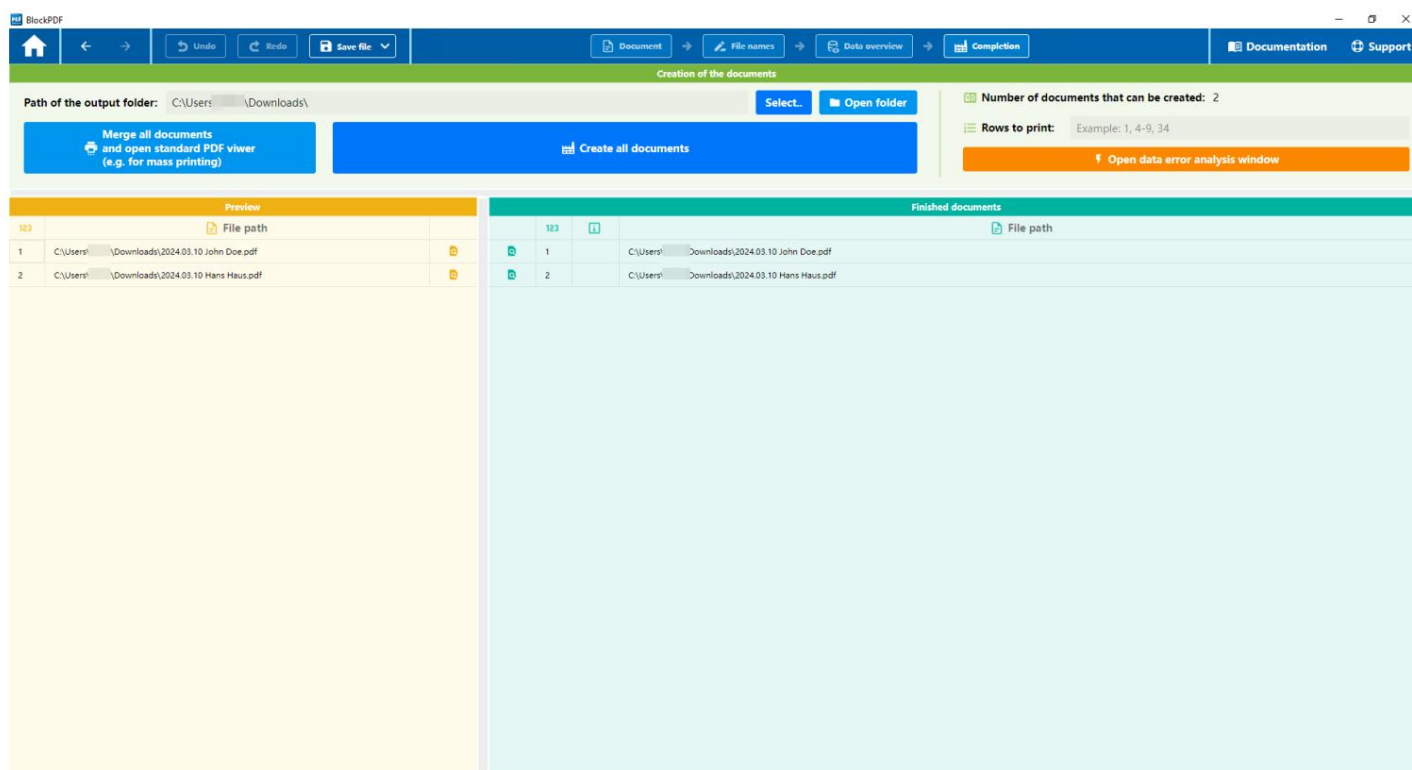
BlockPDF

Undo Redo Save file

Document → File names → Data overview → Completion

Documentation Support

Creation of the documents

Path of the output folder: C:\Users\ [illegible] \Downloads\

Select.. Open folder

Number of documents that can be created: 2

Rows to print: Example: 1, 4-9, 34

Merge all documents and open standard PDF viwer (e.g. for mass printing)

Create all documents

Open data error analysis window

Preview

| 123 | File path |
|---|---|
| 1 | C:\Users\ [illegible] \Downloads\2024.03.10 John Doe.pdf |
| 2 | C:\Users\ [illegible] \Downloads\2024.03.10 Hans Haus.pdf |

Finished documents

| 123 | | File path |
|---|---|---|
| 1 | | C:\Users\ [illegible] Downloads\2024.03.10 John Doe.pdf |
| 2 | | C:\Users\ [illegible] Downloads\2024.03.10 Hans Haus.pdf |